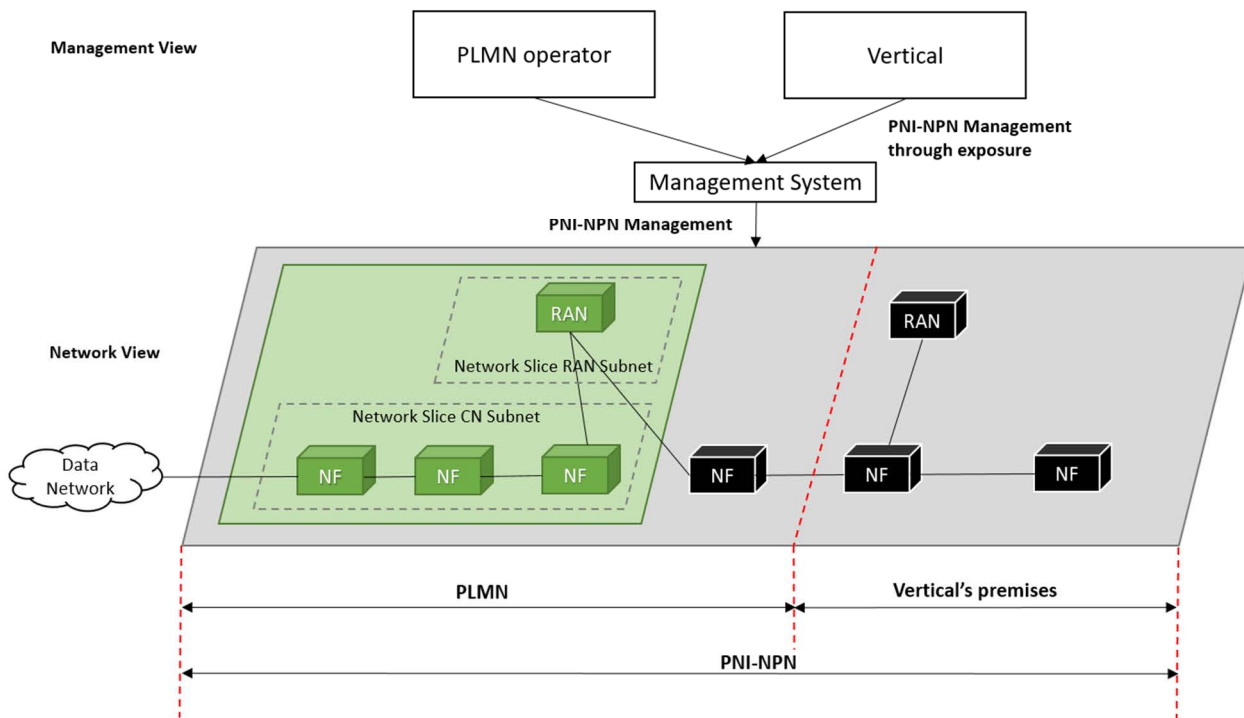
Management View

PLMN operator

Vertical

PNI-NPN Management through exposure

Management System

PNI-NPN Management

RAN

Network Slice RAN Subnet

RAN

Network View

Network Slice CN Subnet

Data Network

NF

NF

NF

NF

NF

NF

PLMN

Vertical's premises

PNI-NPN